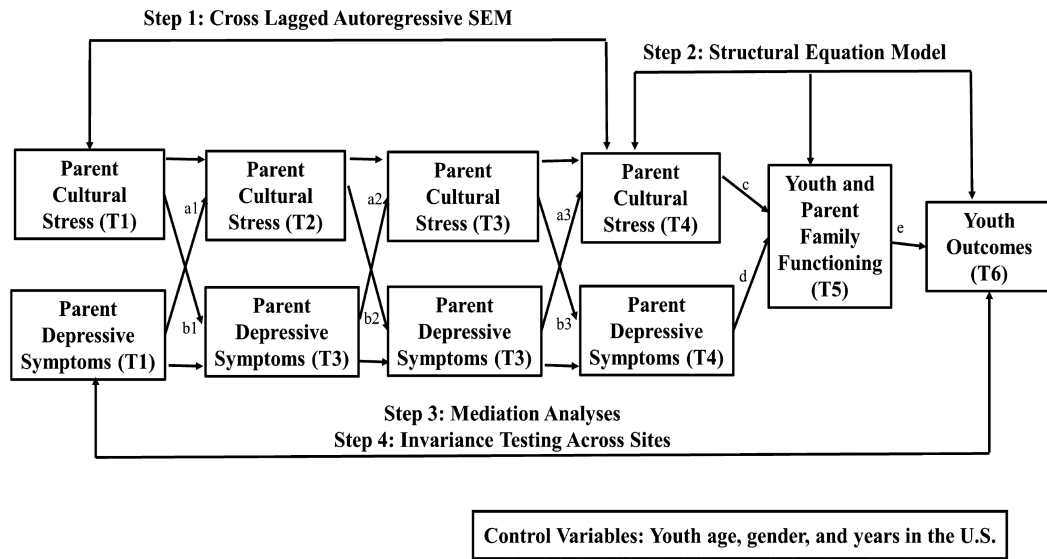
Step 1: Cross Lagged Autoregressive SEM

Step 2: Structural Equation Model

Parent Cultural Stress (T1)

Parent Cultural Stress (T2)

Parent Cultural Stress (T3)

Parent Cultural Stress (T4)

Youth and Parent Family Functioning (T5)

Youth Outcomes (T6)

a1

a2

a3

c

e

d

b1

b2

b3

Parent Depressive Symptoms (T1)

Parent Depressive Symptoms (T3)

Parent Depressive Symptoms (T3)

Parent Depressive Symptoms (T4)

Step 3: Mediation Analyses
Step 4: Invariance Testing Across Sites

Control Variables: Youth age, gender, and years in the U.S.